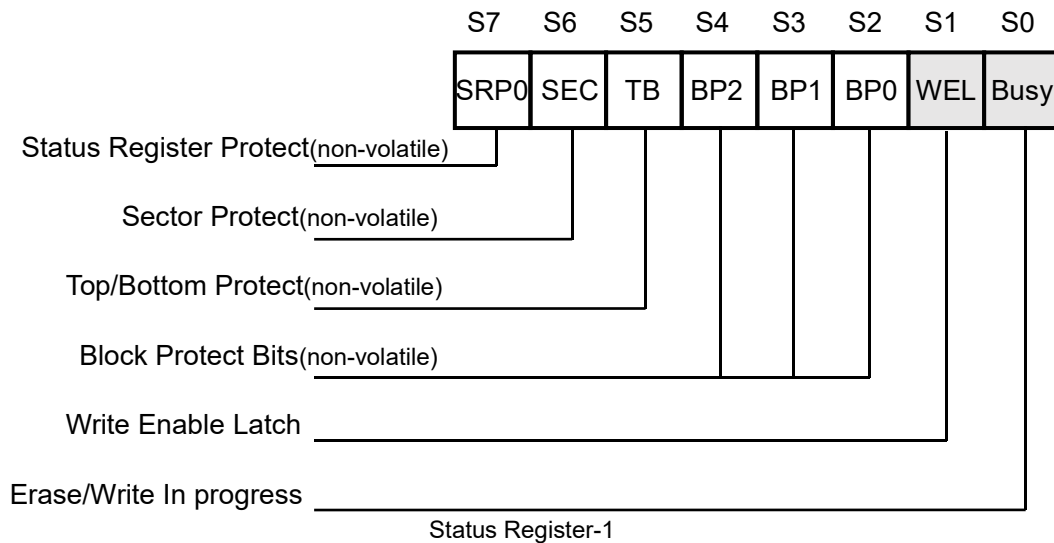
| S7 | S6 | S5 | S4 | S3 | S2 | S1 | S0 |
|---|---|---|---|---|---|---|---|
| SRP0 | SEC | TB | BP2 | BP1 | BP0 | WEL | Busy |

Status Register Protect(non-volatile)

Sector Protect(non-volatile)

Top/Bottom Protect(non-volatile)

Block Protect Bits(non-volatile)

Write Enable Latch

Erase/Write In progress

Status Register-1